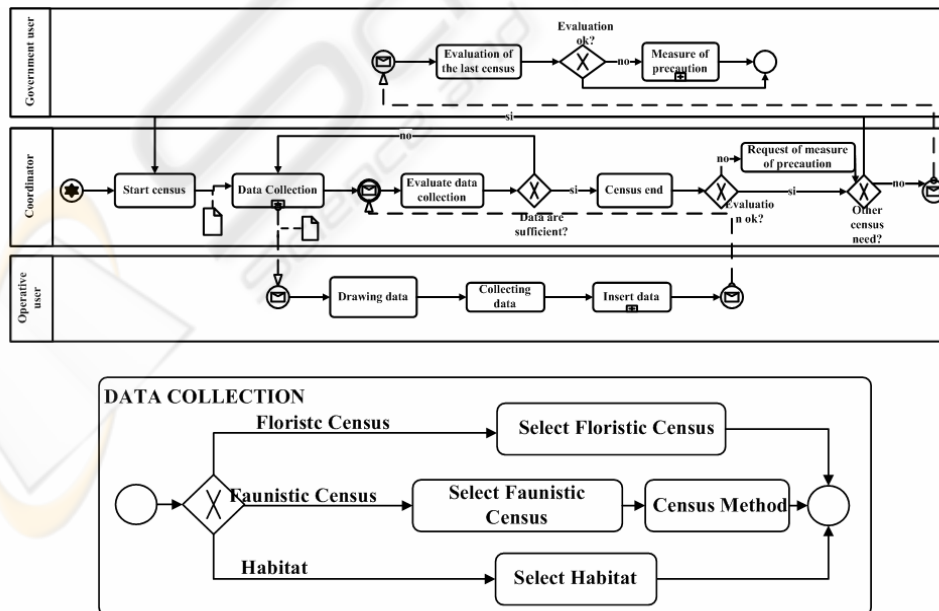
Government user

Evaluation ok?

Evaluation of the last census

no

Measure of precaution

si

Coordinator

no

Request of measure of precaution

Start census

Data Collection

Evaluate data collection

si

Census end

no

si

no

Data are sufficient?

Evaluation ok?

Other census need?

Operative user

Drawing data

Collecting data

Insert data

DATA COLLECTION

Floristc Census

Select Floristic Census

Faunistic Census

Select Faunistic Census

Census Method

Habitat

Select Habitat